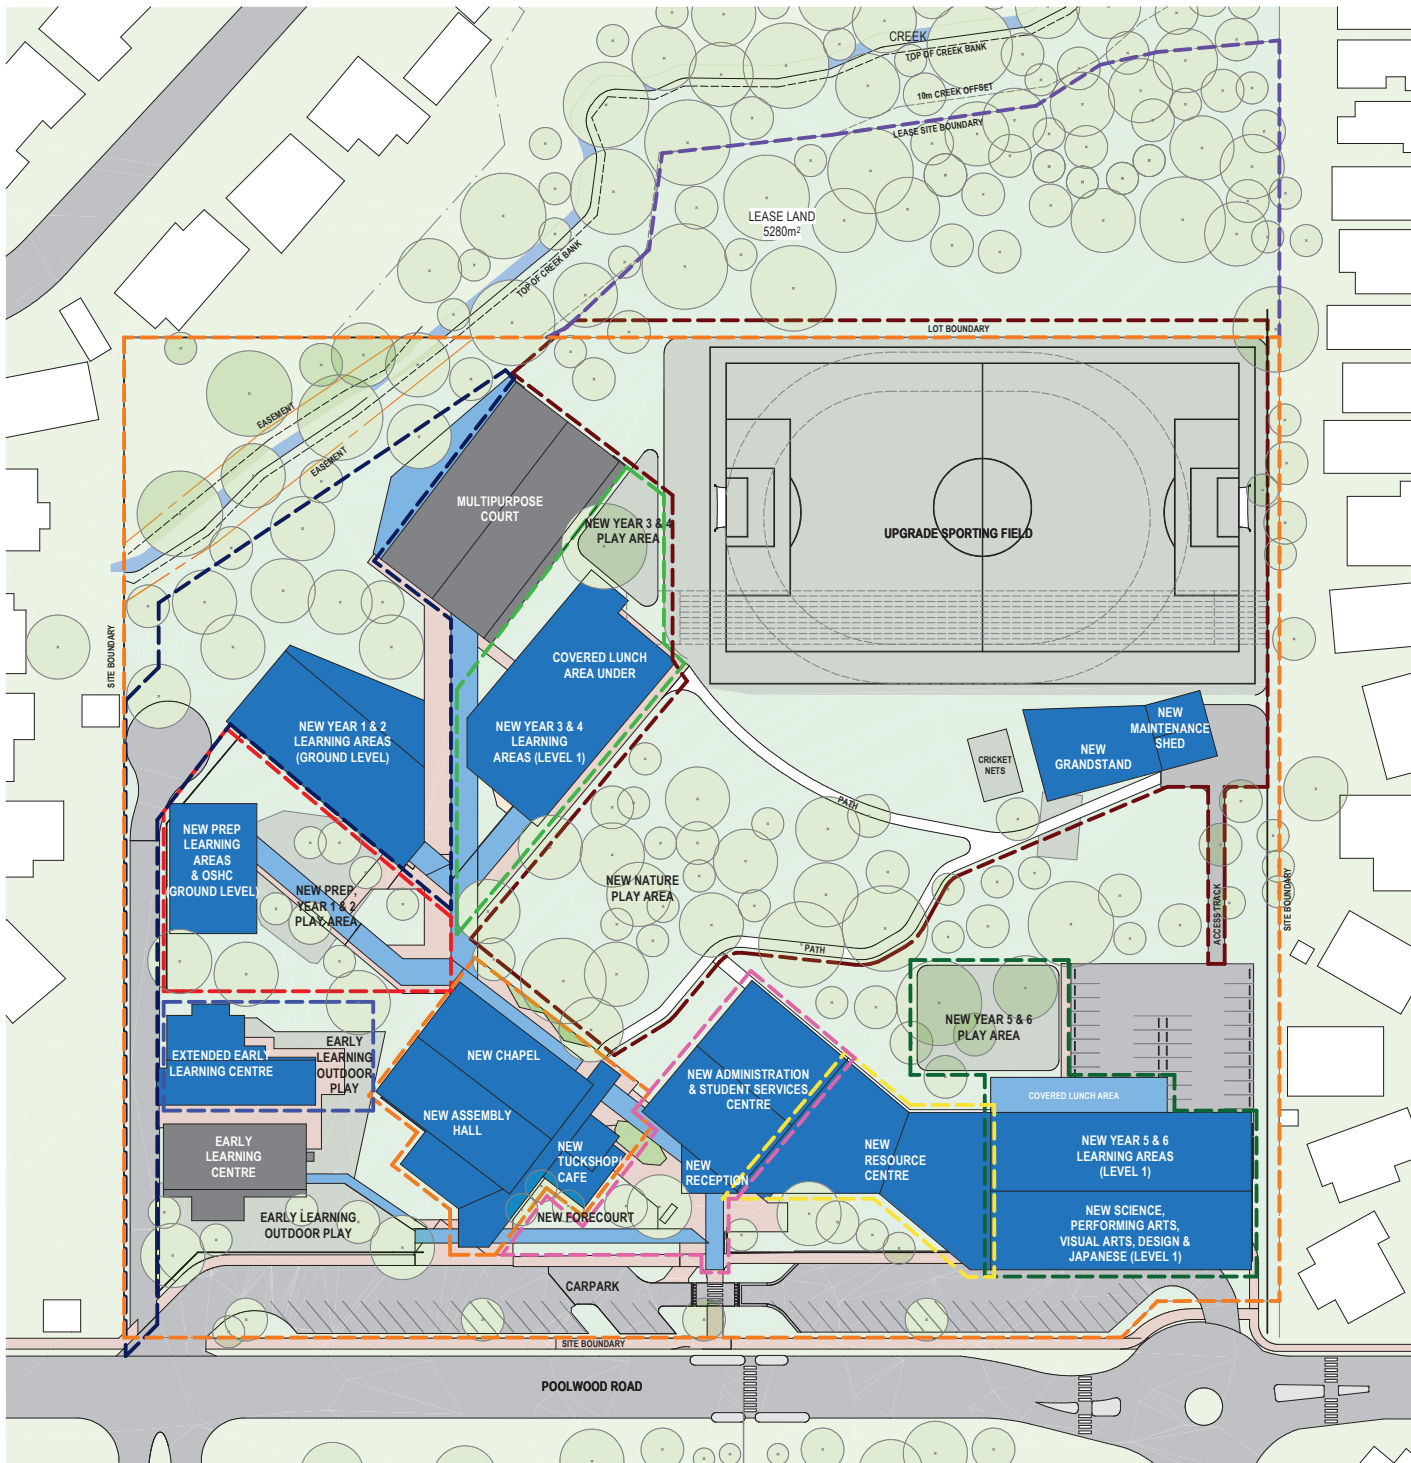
CREEK
TOP OF CREEK BANK
10m CREEK OFFSET
LEASE SITE BOUNDARY
LEASE LAND
5280m²
TOP OF CREEK BANK
LOT BOUNDARY
EASEMENT
EASEMENT
MULTIPURPOSE COURT
NEW YEAR 3 & 4 PLAY AREA
UPGRADE SPORTING FIELD
COVERED LUNCH AREA UNDER
SITE BOUNDARY
NEW YEAR 1 & 2 LEARNING AREAS (GROUND LEVEL)
NEW YEAR 3 & 4 LEARNING AREAS (LEVEL 1)
NEW MAINTENANCE SHED
NEW GRANDSTAND
CRICKET NETS
PATH
NEW PREP LEARNING AREAS & OSHC (GROUND LEVEL)
NEW PREP, YEAR 1 & 2 PLAY AREA
NEW NATURE PLAY AREA
PATH
ACCESS TRACK
SITE BOUNDARY
NEW YEAR 5 & 6 PLAY AREA
EXTENDED EARLY LEARNING CENTRE
EARLY LEARNING OUTDOOR PLAY
NEW CHAPEL
NEW ADMINISTRATION & STUDENT SERVICES CENTRE
COVERED LUNCH AREA
NEW ASSEMBLY HALL
EARLY LEARNING CENTRE
NEW TUCKSHOP/ CAFE
NEW RECEPTION
NEW RESOURCE CENTRE
NEW YEAR 5 & 6 LEARNING AREAS (LEVEL 1)
EARLY LEARNING OUTDOOR PLAY
NEW FORECOURT
NEW SCIENCE, PERFORMING ARTS, VISUAL ARTS, DESIGN & JAPANESE (LEVEL 1)
CARPARK
SITE BOUNDARY
POOLWOOD ROAD